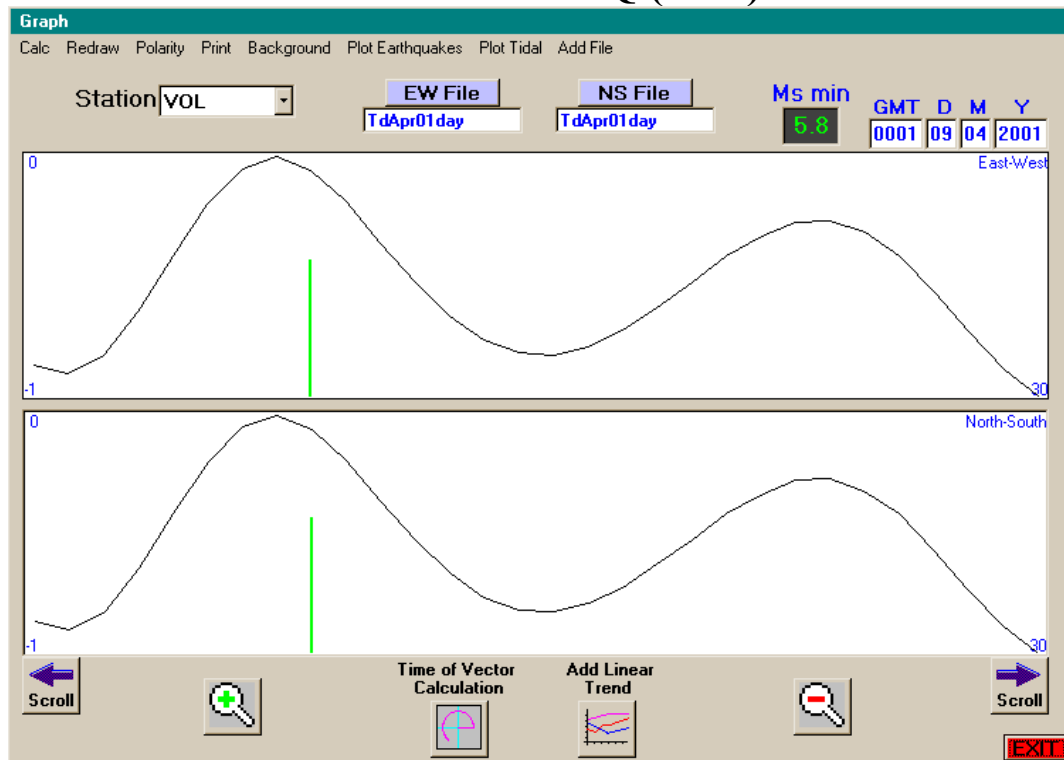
Graph

Calc Redraw Polarity Print Background Plot Earthquakes Plot Tidal Add File

Station VOL

EW File
TdApr01day

NS File
TdApr01day

Ms min
5.8

GMT D M Y
0001 09 04 2001

0
East-West
-1
30

0
North-South
-1
30

Scroll

Time of Vector Calculation

Add Linear Trend

Scroll

EXIT